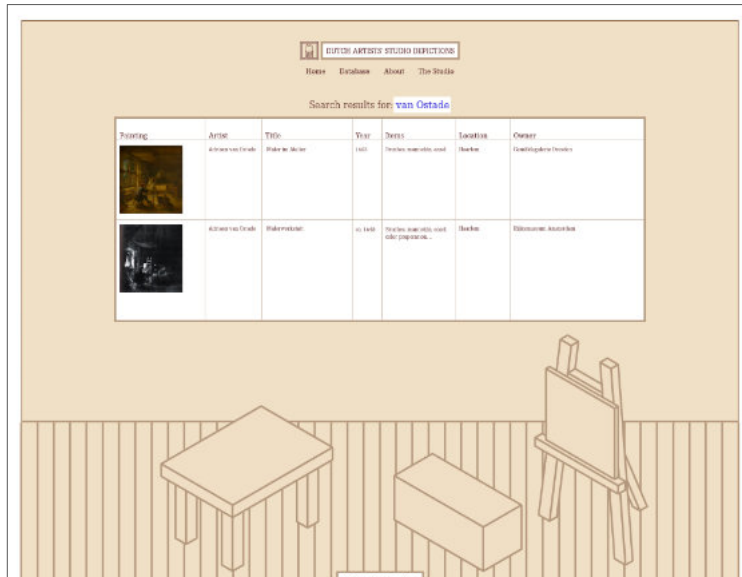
DUTCH ARTISTS' STUDIO DEPICTIONS

Home Database About The Studio

Search results for: van Ostade

| Painting | Artist | Title | Year | Items | Location | Owner |
|---|---|---|---|---|---|---|
| | Adriaen van Ostade | Maler im Atelier | 1663 | Brushes, mannequin, easel | Haarlem | Gemäldegalerie Dresden |
| | Adriaen van Ostade | Malerwerkstatt | ca. 1640 | Brushes, mannequin, easel, color preparation... | Haarlem | Rijksmuseum Amsterdam |